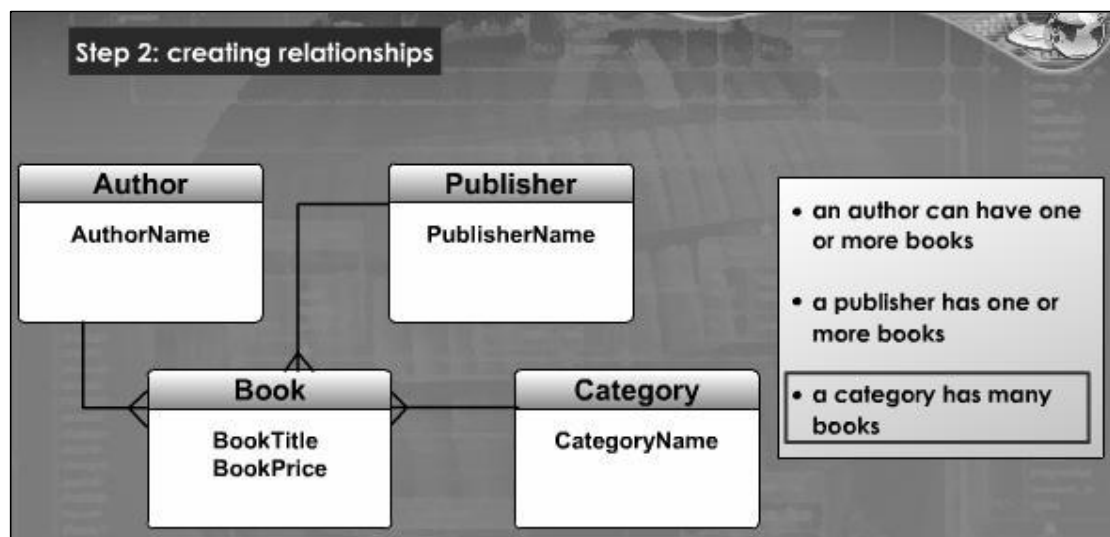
Step 2: creating relationships

Author
AuthorName

Publisher
PublisherName

Book
BookTitle
BookPrice

Category
CategoryName

• an author can have one or more books

• a publisher has one or more books

• a category has many books